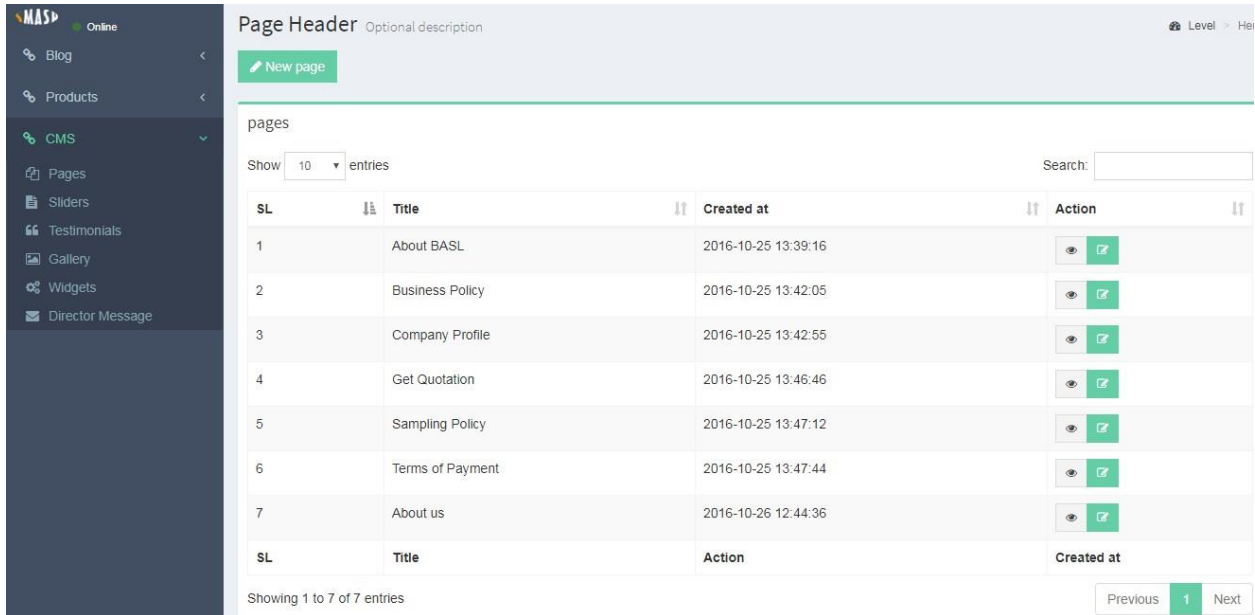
MASD Online

Blog

Products

CMS

Pages

Sliders

Testimonials

Gallery

Widgets

Director Message

Page Header Optional description

Level > He

New page

pages

Show 10 entries

Search:

| SL | Title | Created at | Action |
|---|---|---|---|
| 1 | About BASL | 2016-10-25 13:39:16 | |
| 2 | Business Policy | 2016-10-25 13:42:05 | |
| 3 | Company Profile | 2016-10-25 13:42:55 | |
| 4 | Get Quotation | 2016-10-25 13:46:46 | |
| 5 | Sampling Policy | 2016-10-25 13:47:12 | |
| 6 | Terms of Payment | 2016-10-25 13:47:44 | |
| 7 | About us | 2016-10-26 12:44:36 | |
| SL | Title | Action | Created at |

Showing 1 to 7 of 7 entries

Previous 1 Next